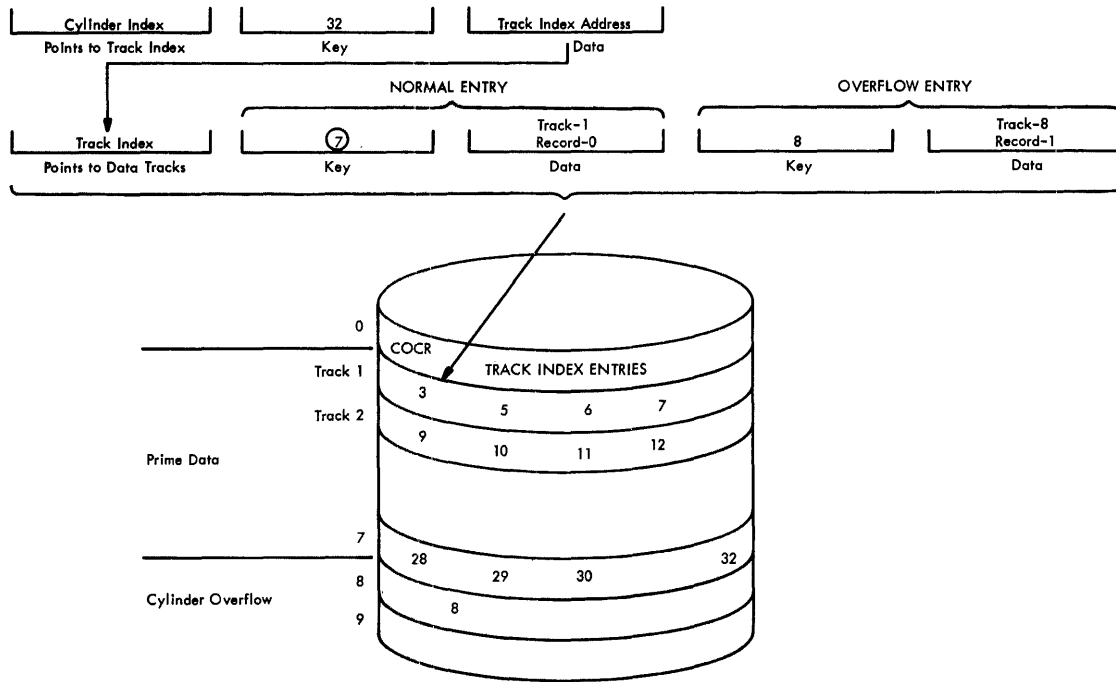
Cylinder Index
Points to Track Index

32
Key

Track Index Address
Data

NORMAL ENTRY

OVERFLOW ENTRY

Track Index
Points to Data Tracks

7
Key

Track-1
Record-0
Data

8
Key

Track-8
Record-1
Data

0
COCR
Track 1
TRACK INDEX ENTRIES
3
5
6
7
Track 2
9
10
11
12
Prime Data
7
28
29
30
32
8
Cylinder Overflow
8
9